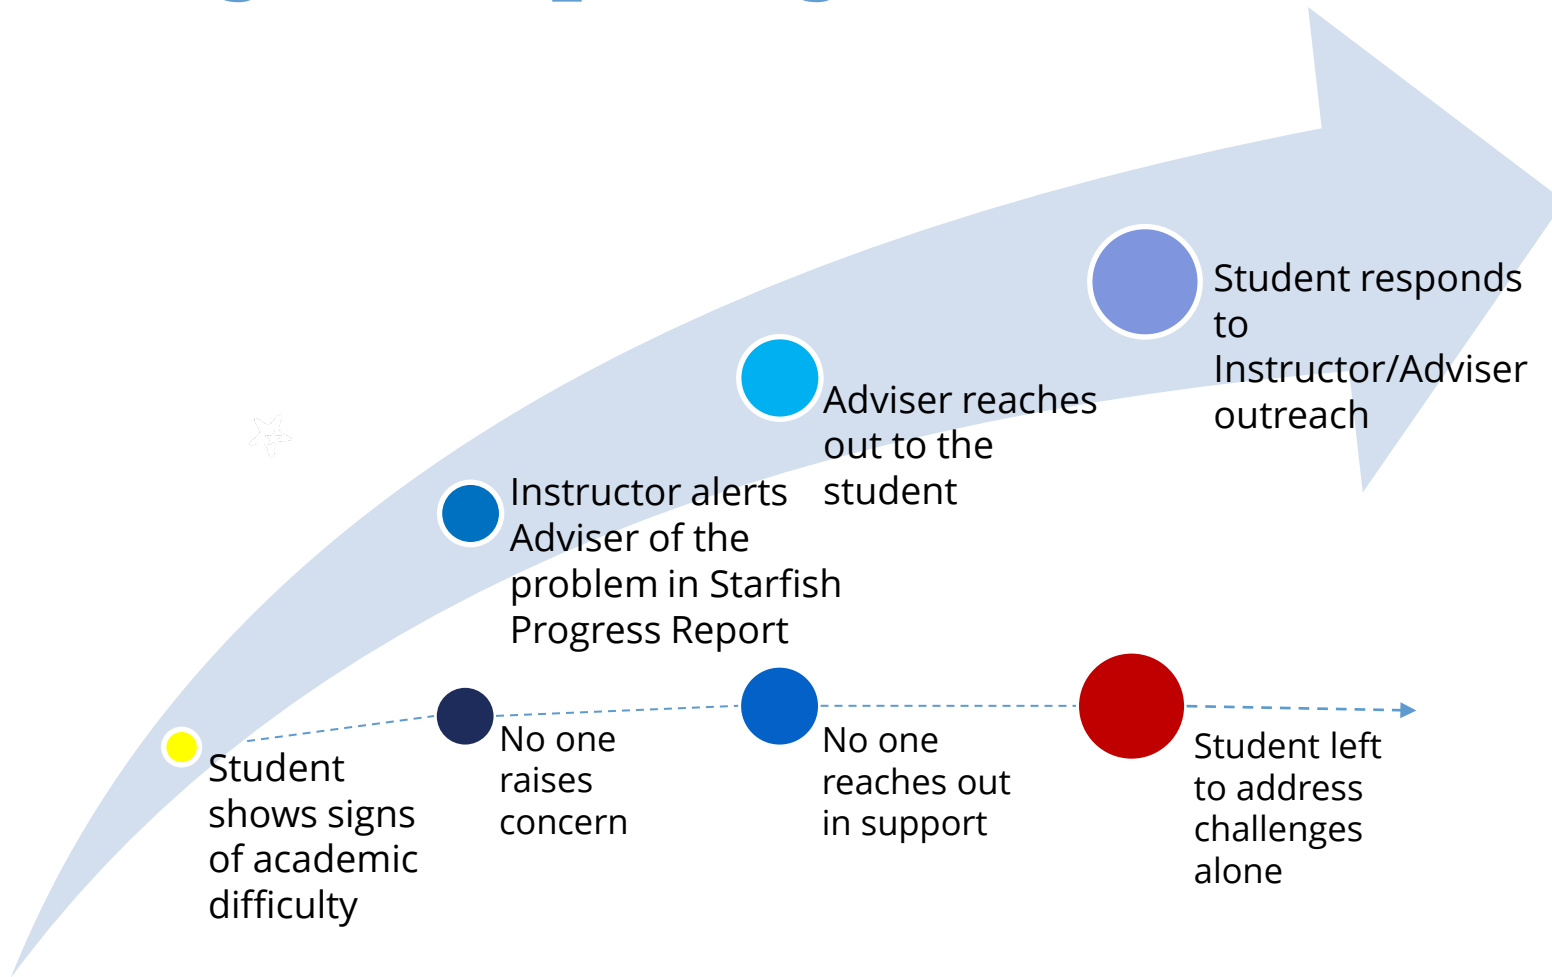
Student responds to Instructor/Adviser outreach

Adviser reaches out to the student

Instructor alerts Adviser of the problem in Starfish Progress Report

Student shows signs of academic difficulty

No one raises concern

No one reaches out in support

Student left to address challenges alone